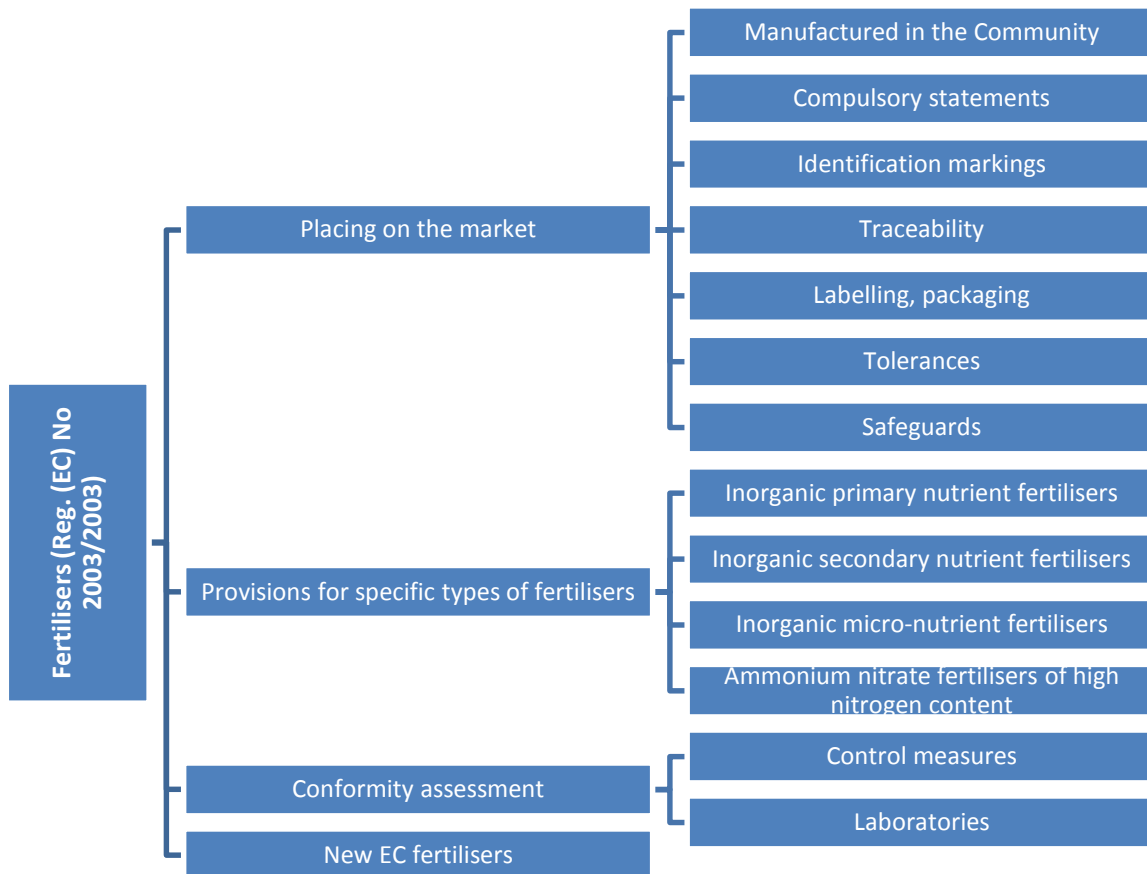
Fertilisers (Reg. (EC) No 2003/2003)

Placing on the market

Manufactured in the Community

Compulsory statements

Identification markings

Traceability

Labelling, packaging

Tolerances

Safeguards

Provisions for specific types of fertilisers

Inorganic primary nutrient fertilisers

Inorganic secondary nutrient fertilisers

Inorganic micro-nutrient fertilisers

Ammonium nitrate fertilisers of high nitrogen content

Conformity assessment

Control measures

Laboratories

New EC fertilisers